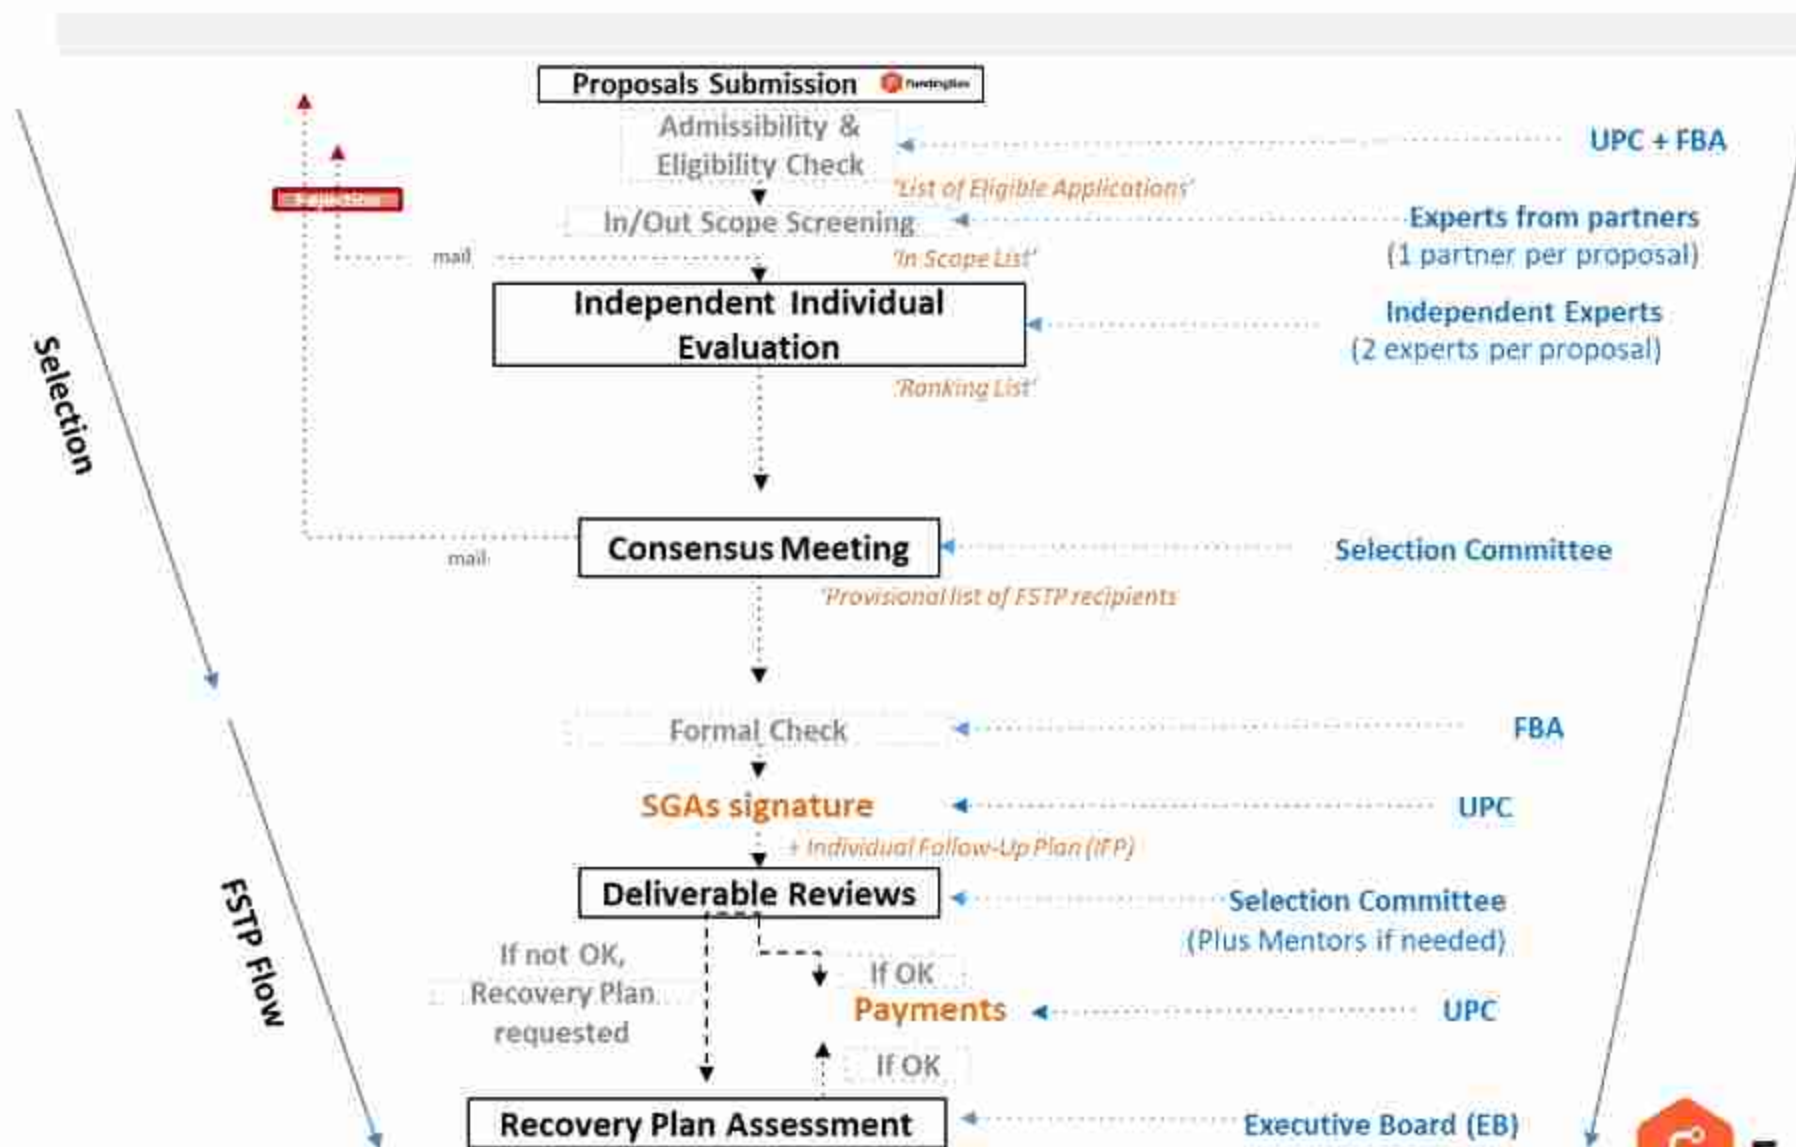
Proposals Submission

Admissibility & Eligibility Check

UPC + FBA

'List of Eligible Applications'

Rejection

In/Out Scope Screening

Experts from partners (1 partner per proposal)

mail

'In Scope List'

Independent Individual Evaluation

Independent Experts (2 experts per proposal)

'Ranking List'

Selection

Consensus Meeting

mail

Selection Committee

'Provisional list of FSTP recipients'

Formal Check

FBA

SGAs signature

UPC

+ Individual Follow-Up Plan (IFP)

Deliverable Reviews

Selection Committee (Plus Mentors if needed)

FSTP Flow

If not OK, Recovery Plan requested

If OK

Payments

UPC

If OK

Recovery Plan Assessment

Executive Board (EB)